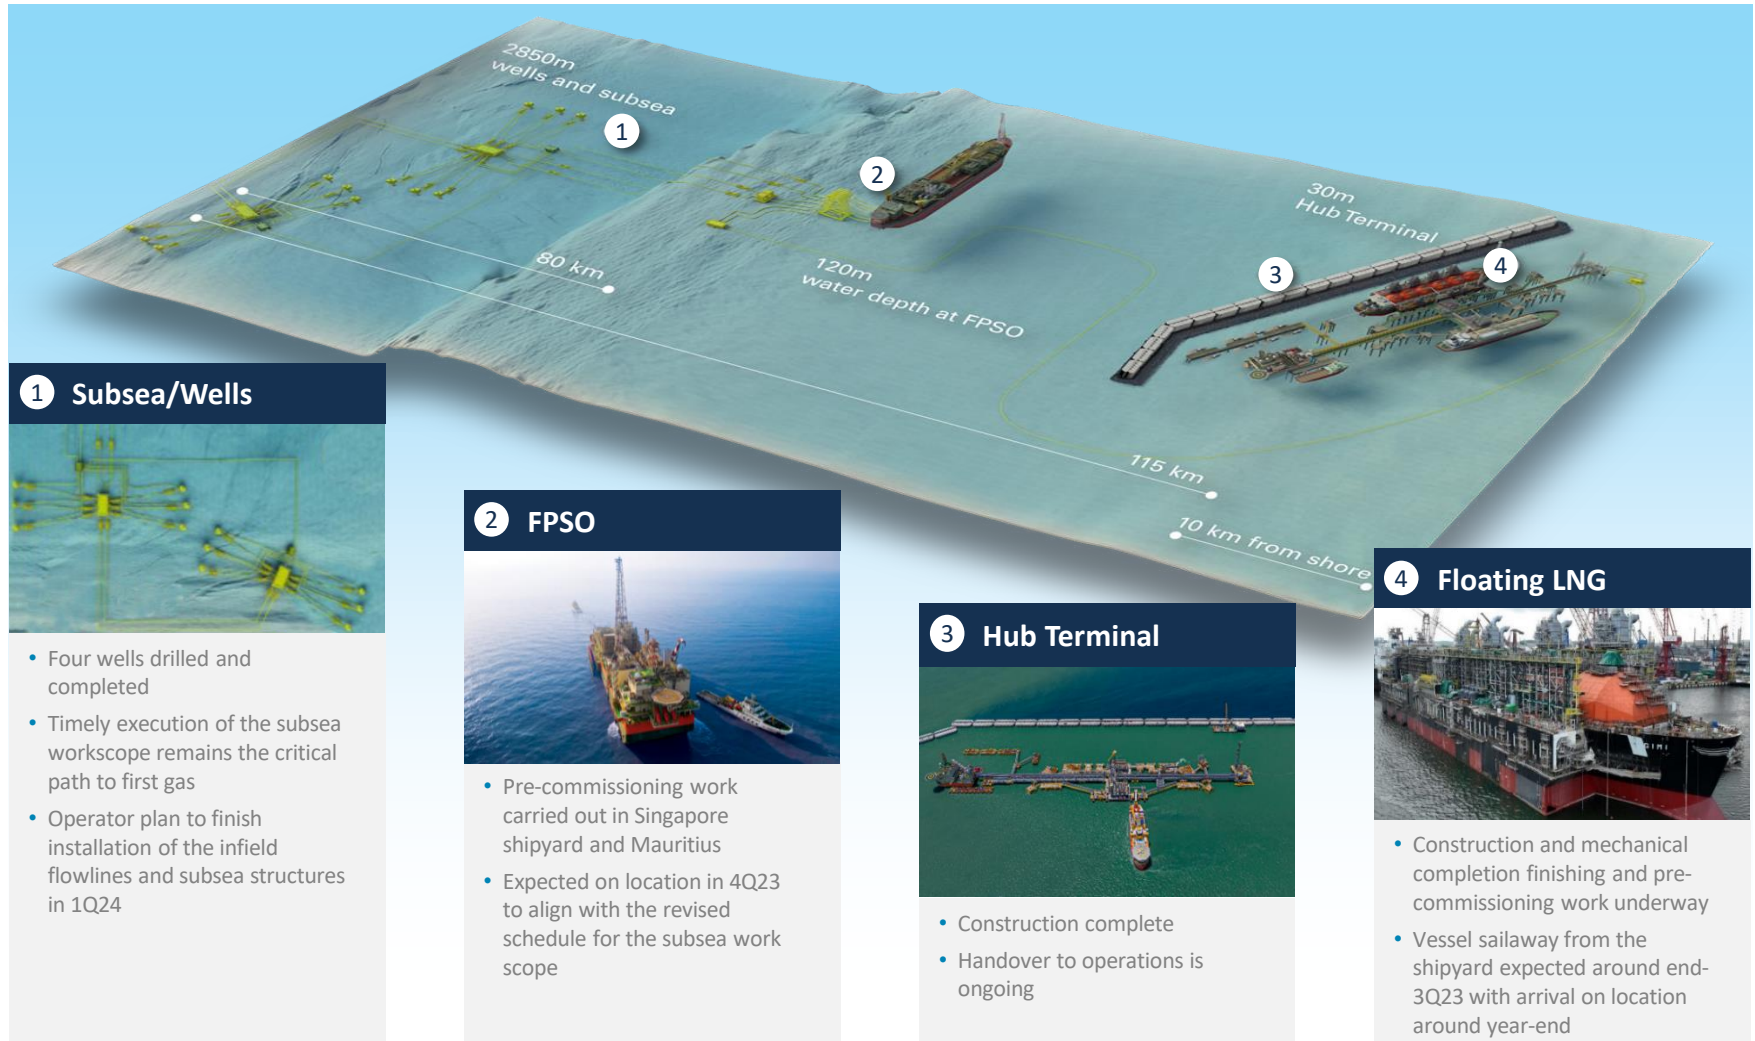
2850m
wells and subsea

1

2

80 km

120m
water depth at FPSO

30m
Hub Terminal

3

4

115 km

10 km from shore

1 Subsea/Wells

• Four wells drilled and completed
• Timely execution of the subsea workscope remains the critical path to first gas
• Operator plan to finish installation of the infield flowlines and subsea structures in 1Q24

2 FPSO

• Pre-commissioning work carried out in Singapore shipyard and Mauritius
• Expected on location in 4Q23 to align with the revised schedule for the subsea work scope

3 Hub Terminal

• Construction complete
• Handover to operations is ongoing

4 Floating LNG

GIMI

• Construction and mechanical completion finishing and pre-commissioning work underway
• Vessel sailaway from the shipyard expected around end-3Q23 with arrival on location around year-end